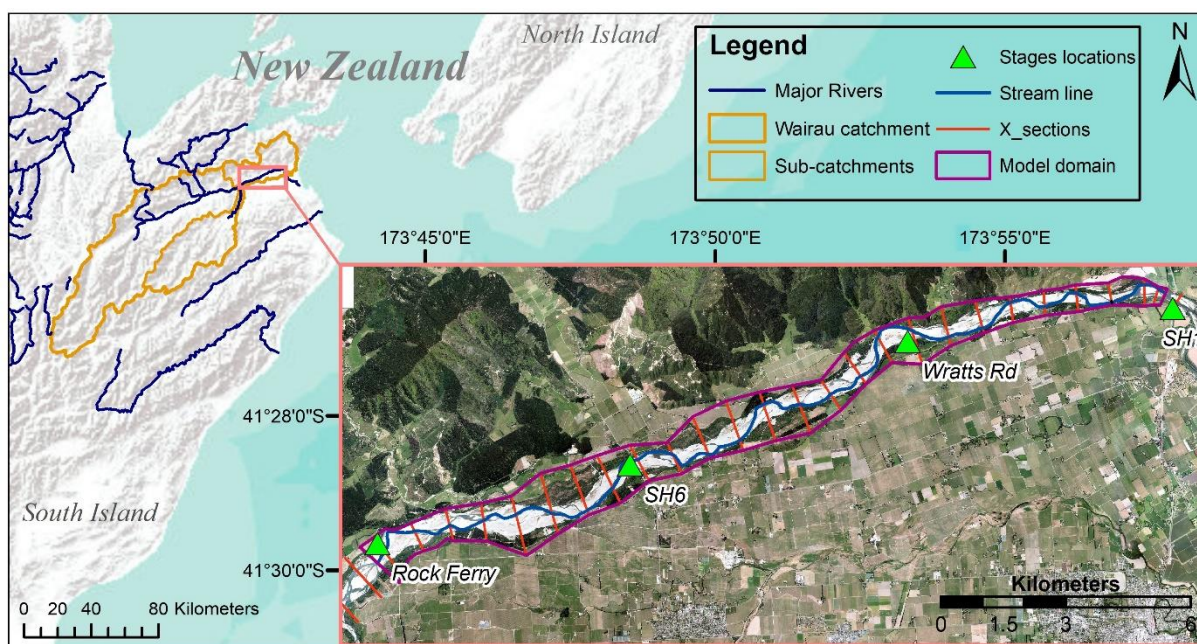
North Island
New Zealand
Legend
Major Rivers
Wairau catchment
Sub-catchments
Stages locations
Stream line
X_sections
Model domain
N
173°45'0"E
173°50'0"E
173°55'0"E
Wratts Rd
SH1
41°28'0"S
SH6
South Island
41°30'0"S
Rock Ferry
0 20 40 80 Kilometers
Kilometers
0 1.5 3 6